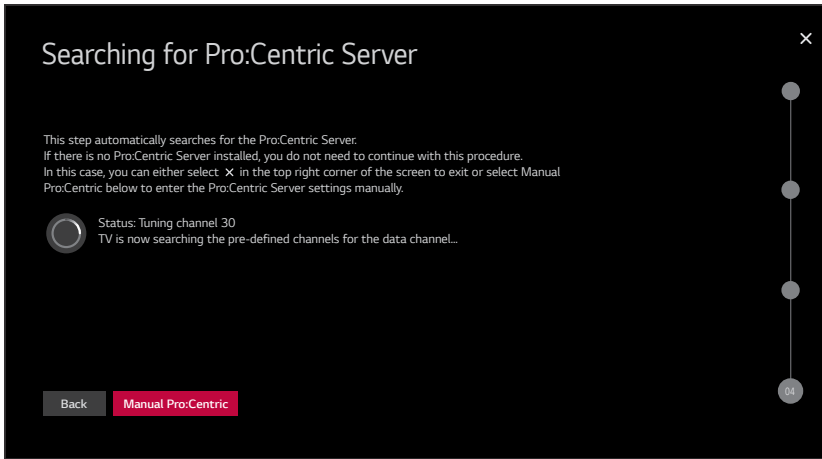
Searching for Pro:Centric Server

×

This step automatically searches for the Pro:Centric Server.
If there is no Pro:Centric Server installed, you do not need to continue with this procedure.
In this case, you can either select × in the top right corner of the screen to exit or select Manual Pro:Centric below to enter the Pro:Centric Server settings manually.

Status: Tuning channel 30
TV is now searching the pre-defined channels for the data channel...

04

Back
Manual Pro:Centric